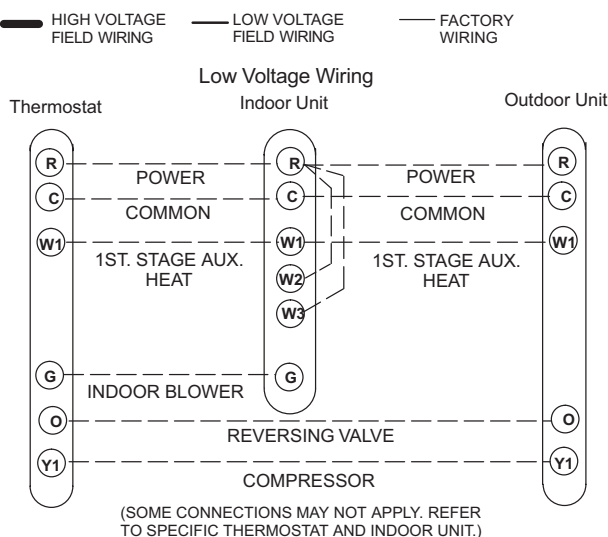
HIGH VOLTAGE FIELD WIRING
LOW VOLTAGE FIELD WIRING
FACTORY WIRING

Low Voltage Wiring

Thermostat
Indoor Unit
Outdoor Unit

R
POWER
R
POWER
R
C
COMMON
C
COMMON
C
W1
1ST. STAGE AUX. HEAT
W1
1ST. STAGE AUX. HEAT
W1
W2
W3
G
INDOOR BLOWER
G
O
REVERSING VALVE
O
Y1
COMPRESSOR
Y1

(SOME CONNECTIONS MAY NOT APPLY. REFER TO SPECIFIC THERMOSTAT AND INDOOR UNIT.)